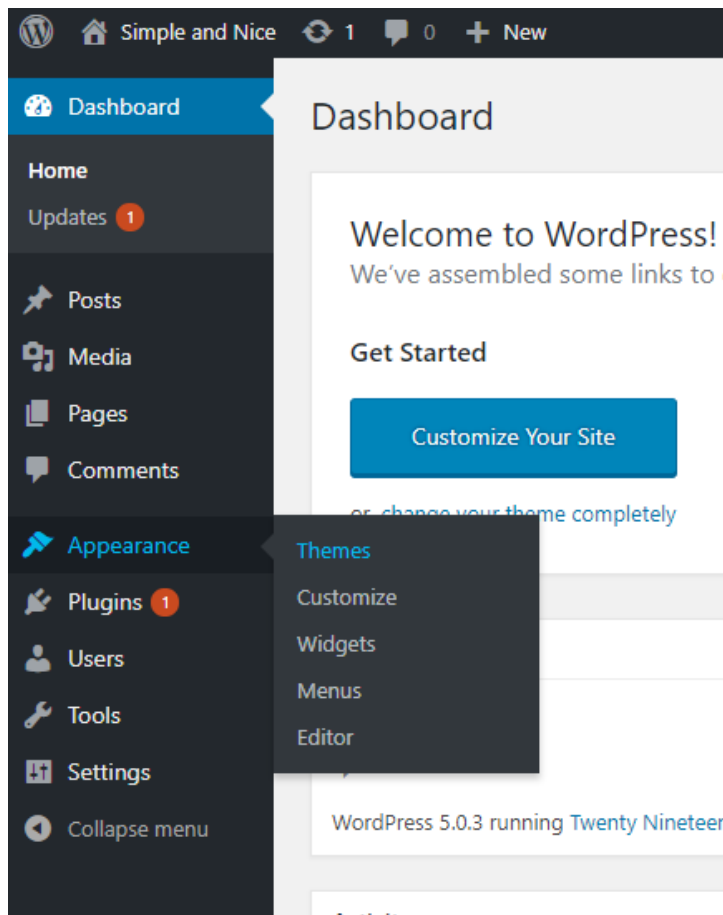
Simple and Nice 1 0 New

Dashboard

Home

Updates 1

Posts

Media

Pages

Comments

Appearance

Plugins 1

Users

Tools

Settings

Collapse menu

Themes

Customize

Widgets

Menus

Editor

Dashboard

Welcome to WordPress!

We've assembled some links to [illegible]

Get Started

Customize Your Site

or, change your theme completely

WordPress 5.0.3 running Twenty Nineteen